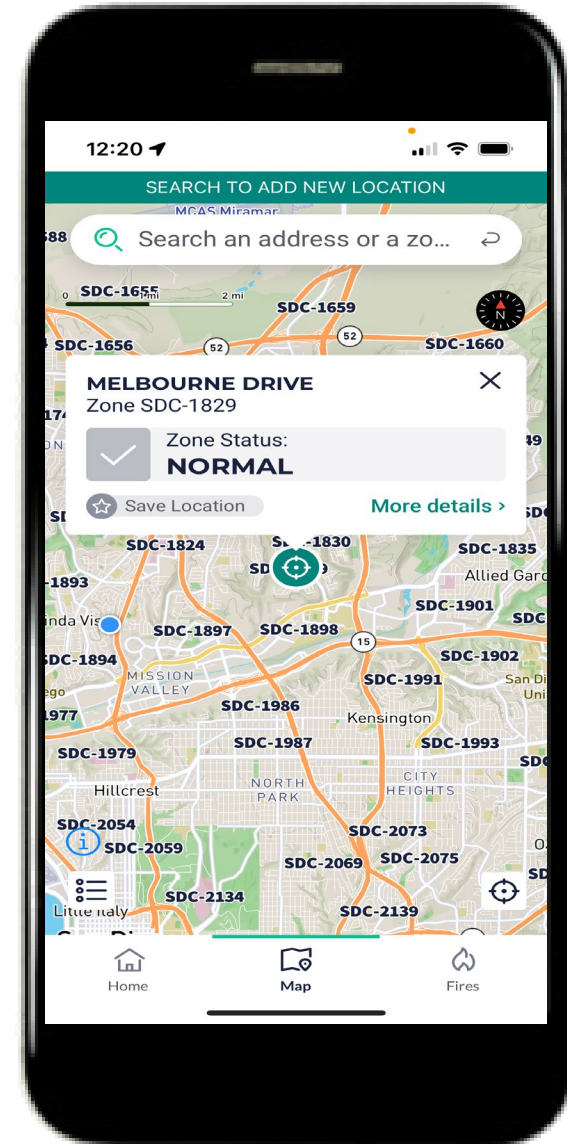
12:20

SEARCH TO ADD NEW LOCATION

MCAS Miramar

Search an address or a zo...

0 2 mi

SDC-1655 SDC-1659 SDC-1656 52 52 SDC-1660

N

MELBOURNE DRIVE
Zone SDC-1829

Zone Status:
NORMAL

Save Location

More details ›

SDC-1830
SDC-1824 SDC-1835
-1893 Allied Gard
SDC-1901
SDC-1897 SDC-1898 15
SDC-1894 SDC-1902
MISSION VALLEY SDC-1991
SDC-1986 Kensington
SDC-1987 SDC-1993
SDC-1979
Hillcrest NORTH PARK CITY HEIGHTS
SDC-2054
SDC-2059 SDC-2073
SDC-2069 SDC-2075
SDC-2134
SDC-2139
Little Italy

Home Map Fires